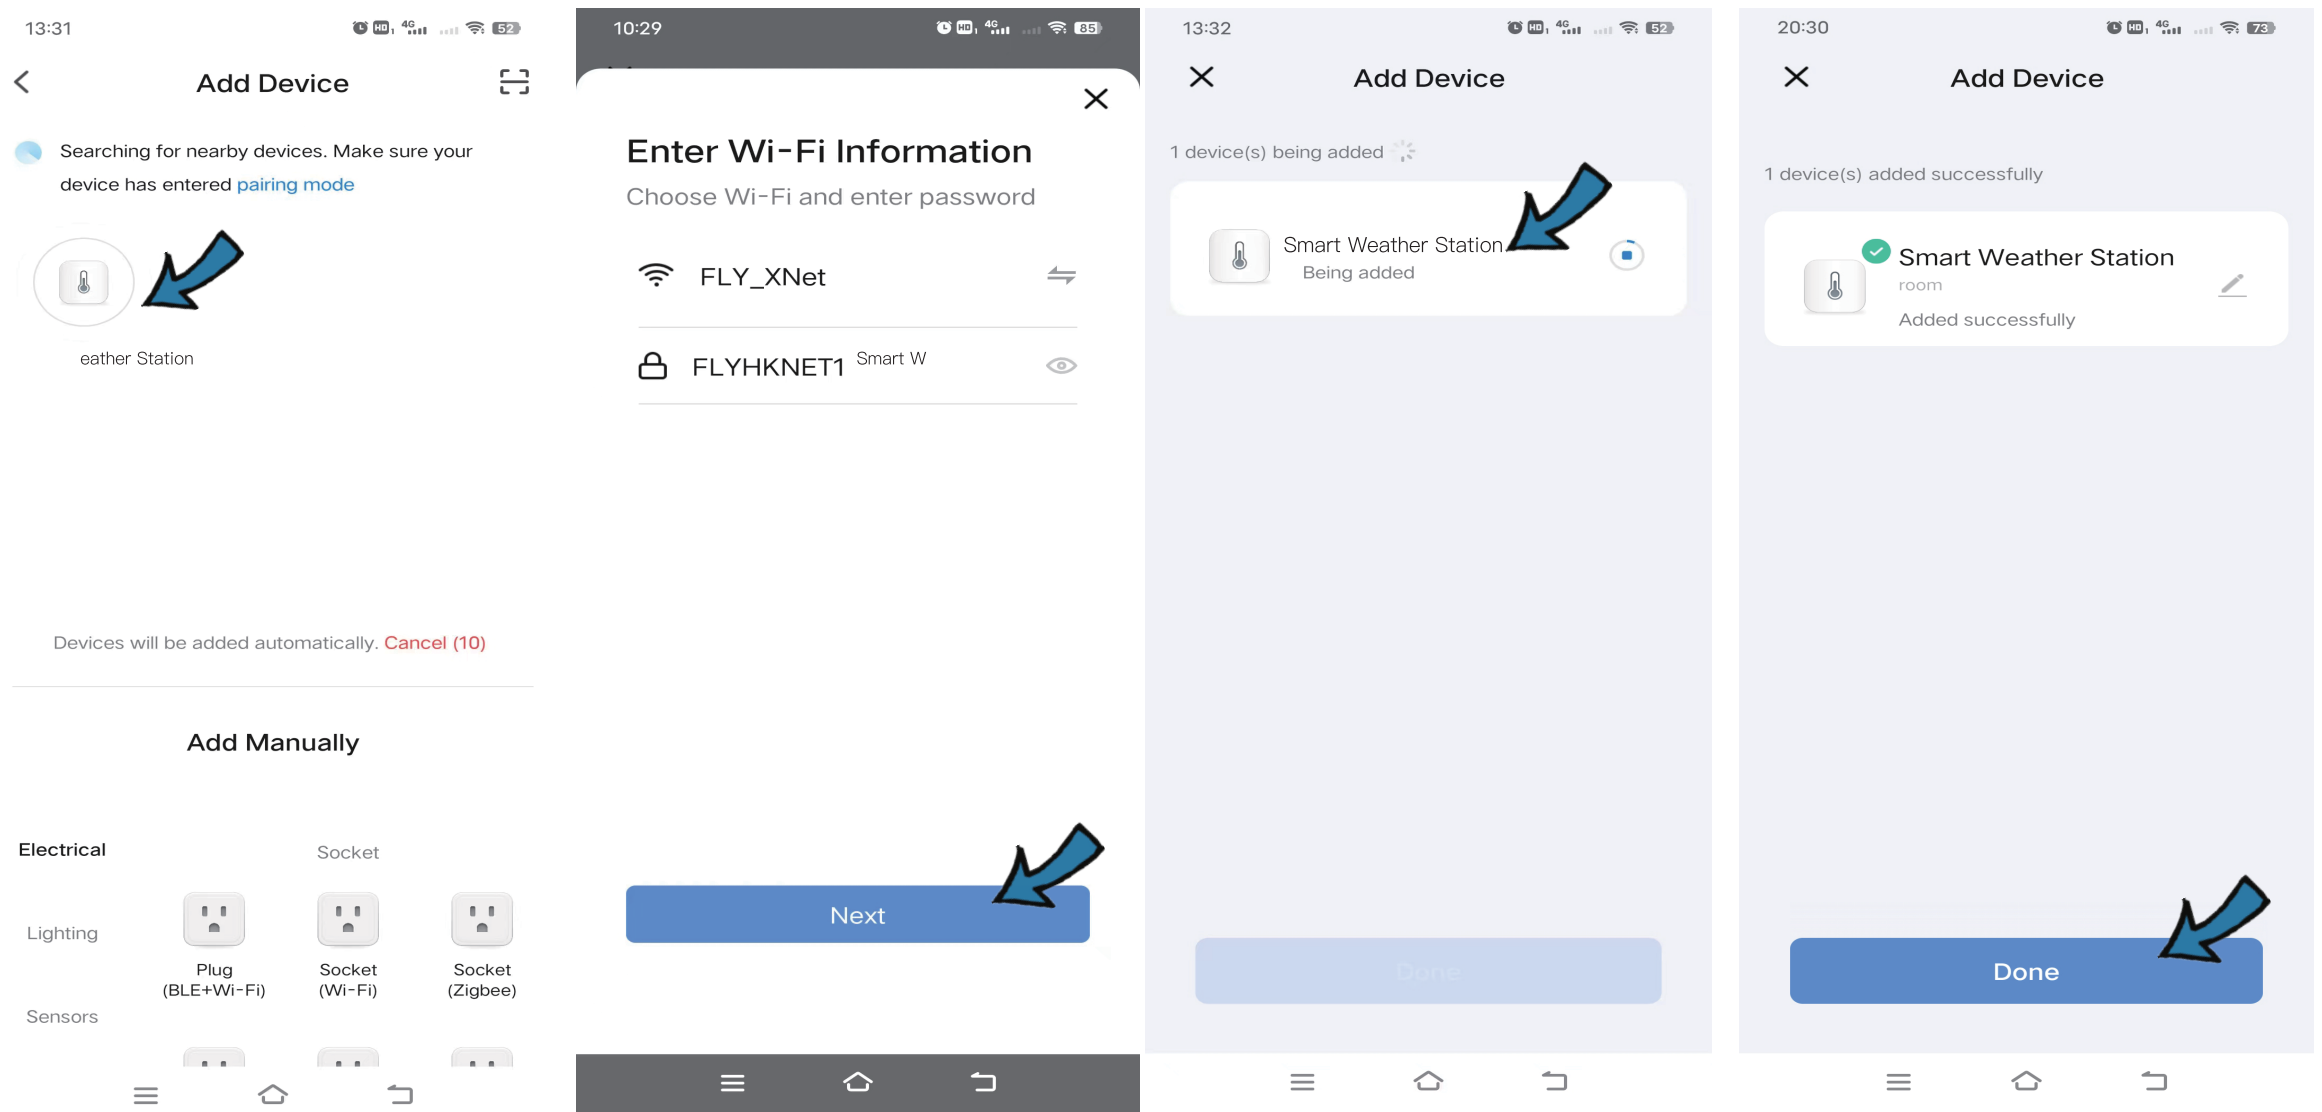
13:31 52

Add Device

Searching for nearby devices. Make sure your device has entered pairing mode

eather Station

Devices will be added automatically. Cancel (10)

Add Manually

Electrical

Socket

Lighting

Plug (BLE+Wi-Fi)

Socket (Wi-Fi)

Socket (Zigbee)

Sensors

10:29 85

Enter Wi-Fi Information

Choose Wi-Fi and enter password

FLY_XNet

FLYHKNET1 Smart W

Next

13:32 52

Add Device

1 device(s) being added

Smart Weather Station

Being added

Done

20:30 73

Add Device

1 device(s) added successfully

Smart Weather Station

room

Added successfully

Done